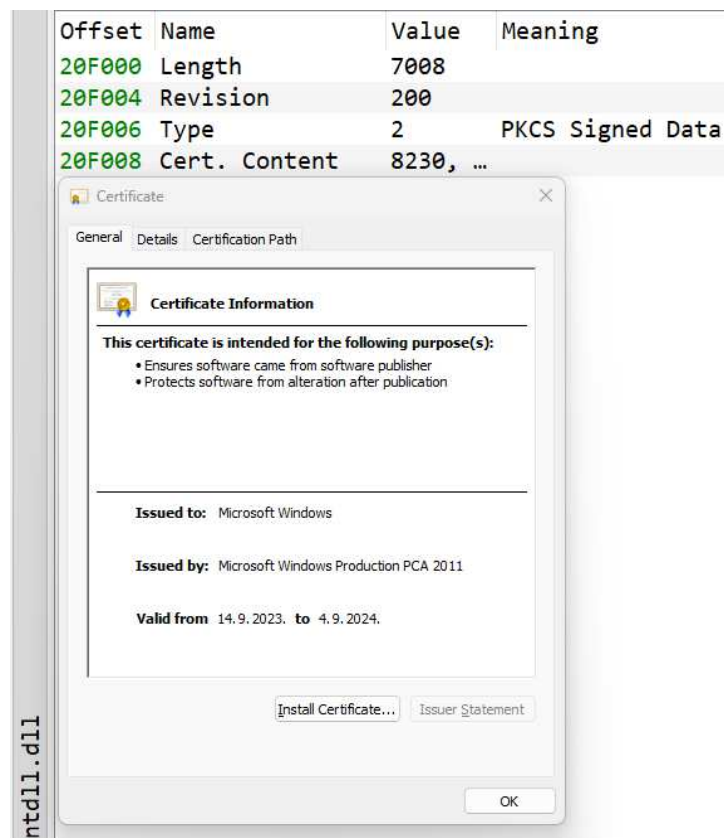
| Offset | Name | Value | Meaning |
|---|---|---|---|
| 20F000 | Length | 7008 | |
| 20F004 | Revision | 200 | |
| 20F006 | Type | 2 | PKCS Signed Data |
| 20F008 | Cert. Content | 8230, … | |

Certificate

General Details Certification Path

Certificate Information

This certificate is intended for the following purpose(s):
• Ensures software came from software publisher
• Protects software from alteration after publication

Issued to: Microsoft Windows

Issued by: Microsoft Windows Production PCA 2011

Valid from 14. 9. 2023. to 4. 9. 2024.

Install Certificate... Issuer Statement

OK

ntdll.dll